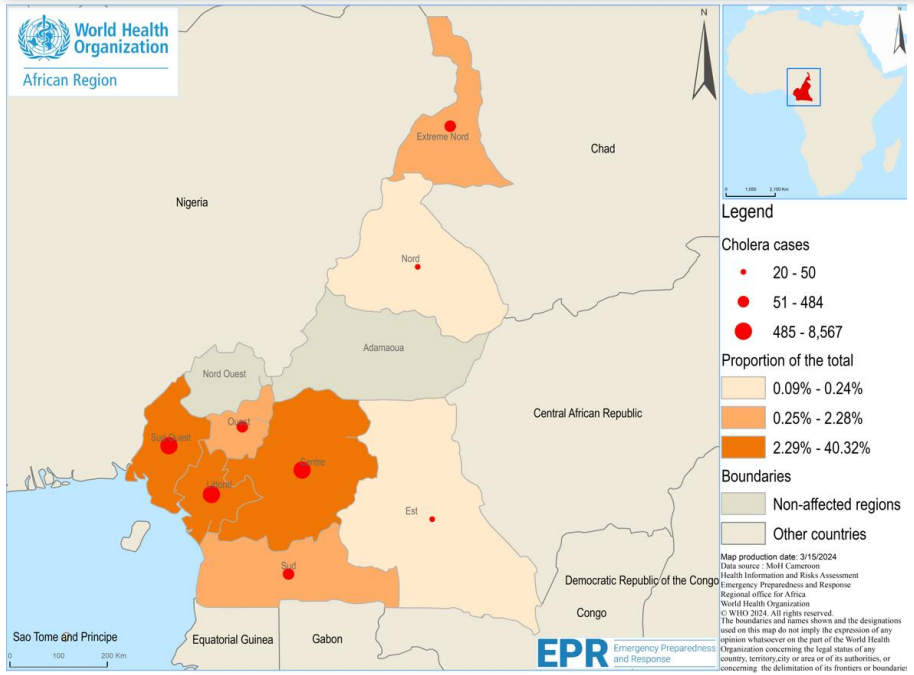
World Health Organization
African Region

N

Extreme Nord

Chad

Nigeria

Nord

Adamaoua

Nord Ouest

Sud Ouest

Ouest

Centre

Littoral

Central African Republic

Est

Sud

Democratic Republic of the Congo

Congo

Sao Tome and Principe

Equatorial Guinea

Gabon

0 100 200 Km

EPR Emergency Preparedness and Response

N

0 1,000 2,100 Km

Legend

Cholera cases

20 - 50

51 - 484

485 - 8,567

Proportion of the total

0.09% - 0.24%

0.25% - 2.28%

2.29% - 40.32%

Boundaries

Non-affected regions

Other countries

Map production date: 3/15/2024
Data source : MoH Cameroon
Health Information and Risks Assessment
Emergency Preparedness and Response
Regional office for Africa
World Health Organization
© WHO 2024. All rights reserved.
The boundaries and names shown and the designations used on this map do not imply the expression of any opinion whatsoever on the part of the World Health Organization concerning the legal status of any country, territory,city or area or of its authorities, or concerning the delimitation of its frontiers or boundaries